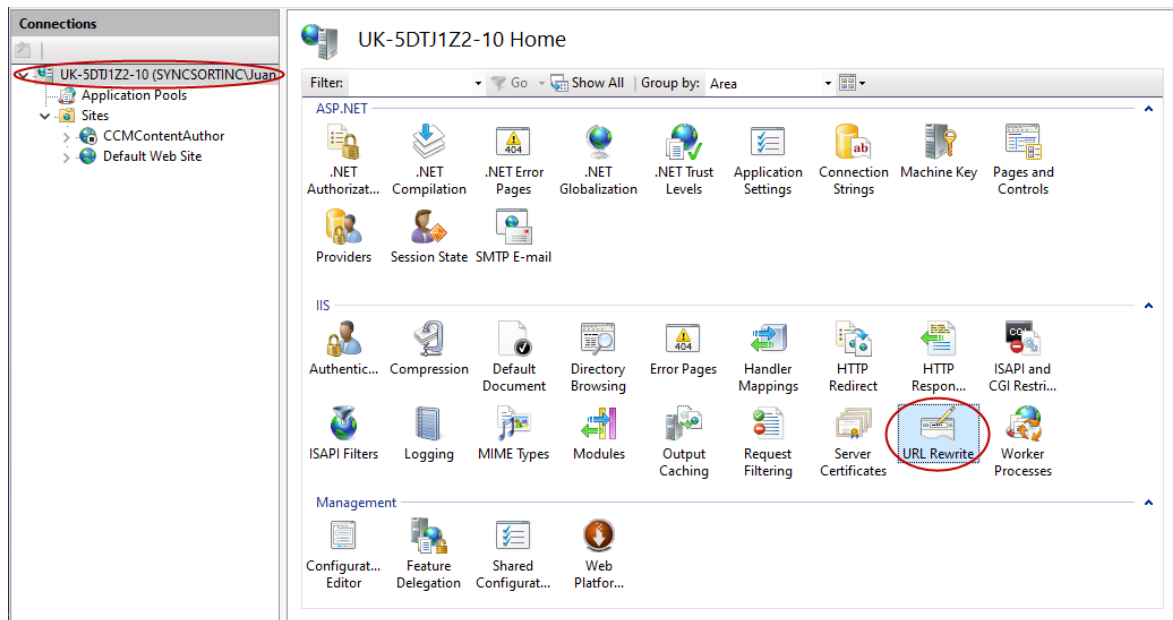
Connections

UK-5DTJ1Z2-10 (SYNCSORTINC\Juan
Application Pools
Sites
CCMContentAuthor
Default Web Site

UK-5DTJ1Z2-10 Home

Filter: Go Show All Group by: Area

ASP.NET

.NET Authorizat...
.NET Compilation
.NET Error Pages
.NET Globalization
.NET Trust Levels
Application Settings
Connection Strings
Machine Key
Pages and Controls
Providers
Session State
SMTP E-mail

IIS

Authentic...
Compression
Default Document
Directory Browsing
Error Pages
Handler Mappings
HTTP Redirect
HTTP Respon...
ISAPI and CGI Restri...
ISAPI Filters
Logging
MIME Types
Modules
Output Caching
Request Filtering
Server Certificates
URL Rewrite
Worker Processes

Management

Configurat... Editor
Feature Delegation
Shared Configurat...
Web Platfor...